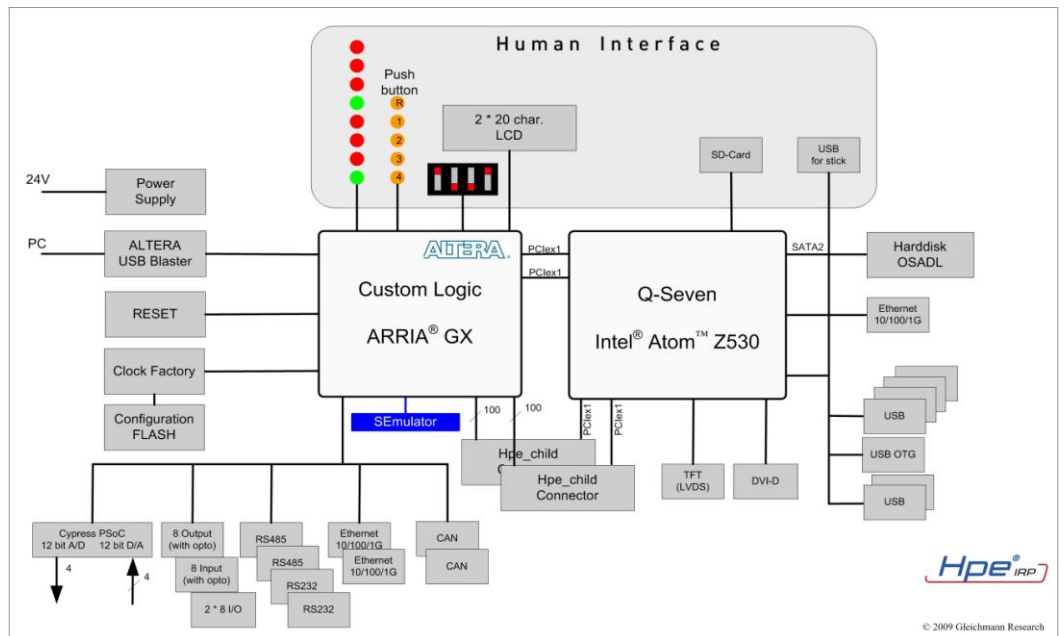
Human Interface

Push button

R
1
2
3
4

2 * 20 char. LCD

SD-Card

USB for stick

24V

Power Supply

PC

ALTERA USB Blaster

RESET

Clock Factory

Configuration FLASH

ALTERA

Custom Logic

ARRIA® GX

SEmulator

PCIex1

PCIex1

Q-Seven

Intel® Atom™ Z530

SATA2

Harddisk OSADL

Ethernet 10/100/1G

USB

USB OTG

USB

100

100

PCIex1

PCIex1

Hpe_child C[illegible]

Hpe_child Connector

TFT (LVDS)

DVI-D

Cypress PSoC 12 bit A/D 12 bit D/A

4

4

8 Output (with opto)

8 Input (with opto)

2 * 8 I/O

RS485

RS485

RS232

RS232

Ethernet 10/100/1G

Ethernet 10/100/1G

CAN

CAN

Hpe® IRP

© 2009 Gleichmann Research